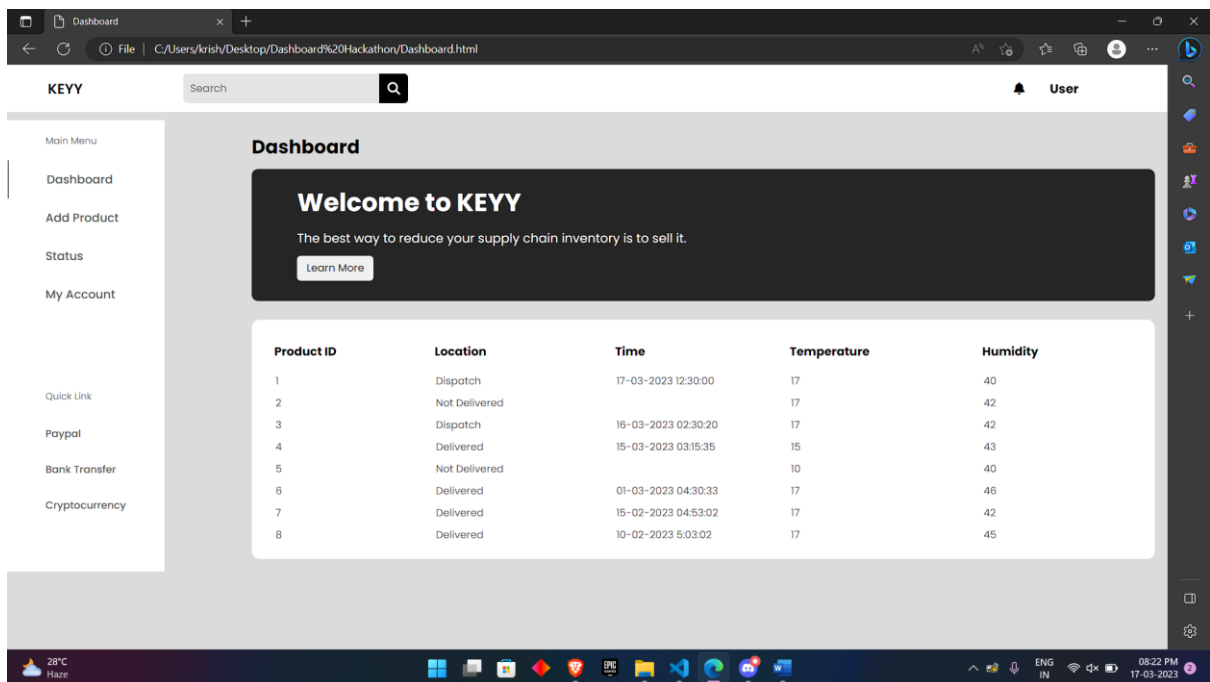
Dashboard

File | C:/Users/krish/Desktop/Dashboard%20Hackathon/Dashboard.html

KEYY

Search

User

Main Menu

Dashboard

Add Product

Status

My Account

Quick Link

Paypal

Bank Transfer

Cryptocurrency

Dashboard

Welcome to KEYY

The best way to reduce your supply chain inventory is to sell it.

Learn More

| Product ID | Location | Time | Temperature | Humidity |
|---|---|---|---|---|
| 1 | Dispatch | 17-03-2023 12:30:00 | 17 | 40 |
| 2 | Not Delivered | | 17 | 42 |
| 3 | Dispatch | 16-03-2023 02:30:20 | 17 | 42 |
| 4 | Delivered | 15-03-2023 03:15:35 | 15 | 43 |
| 5 | Not Delivered | | 10 | 40 |
| 6 | Delivered | 01-03-2023 04:30:33 | 17 | 46 |
| 7 | Delivered | 15-02-2023 04:53:02 | 17 | 42 |
| 8 | Delivered | 10-02-2023 5:03:02 | 17 | 45 |

28°C
Haze

ENG
IN

08:22 PM
17-03-2023